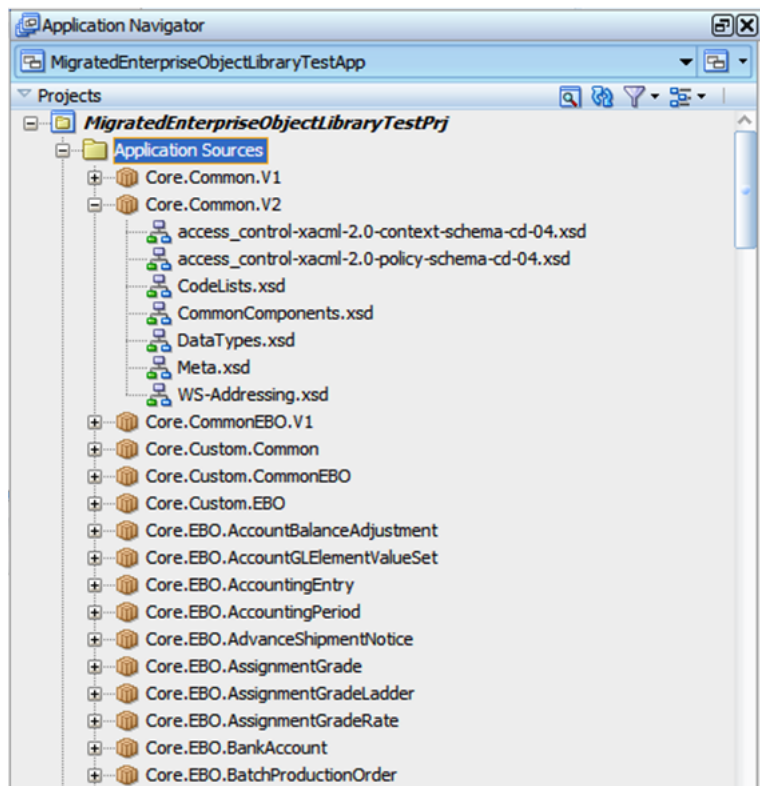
Application Navigator

MigratedEnterpriseObjectLibraryTestApp

Projects

MigratedEnterpriseObjectLibraryTestPrj
Application Sources
Core.Common.V1
Core.Common.V2
access_control-xacml-2.0-context-schema-cd-04.xsd
access_control-xacml-2.0-policy-schema-cd-04.xsd
CodeLists.xsd
CommonComponents.xsd
DataTypes.xsd
Meta.xsd
WS-Addressing.xsd
Core.CommonEBO.V1
Core.Custom.Common
Core.Custom.CommonEBO
Core.Custom.EBO
Core.EBO.AccountBalanceAdjustment
Core.EBO.AccountGLElementValueSet
Core.EBO.AccountingEntry
Core.EBO.AccountingPeriod
Core.EBO.AdvanceShipmentNotice
Core.EBO.AssignmentGrade
Core.EBO.AssignmentGradeLadder
Core.EBO.AssignmentGradeRate
Core.EBO.BankAccount
Core.EBO.BatchProductionOrder